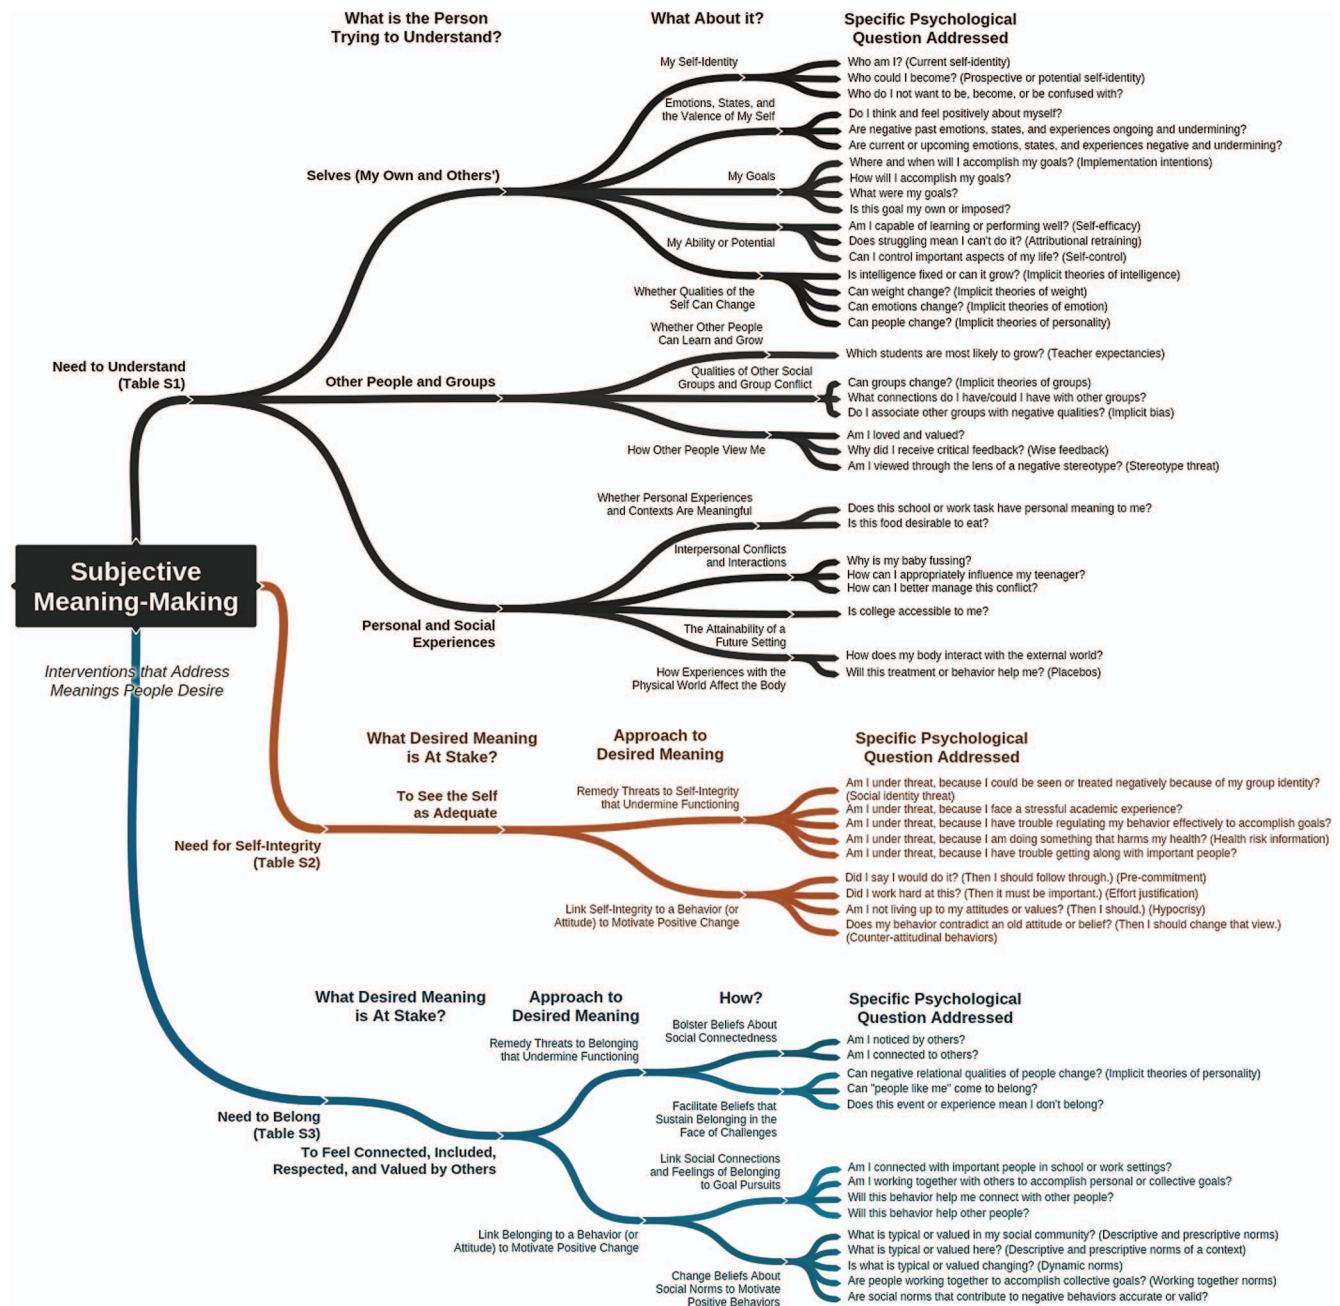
What is the Person Trying to Understand?

What About it?

Specific Psychological Question Addressed

My Self-Identity

Who am I? (Current self-identity)
Who could I become? (Prospective or potential self-identity)
Who do I not want to be, become, or be confused with?

Emotions, States, and the Valence of My Self

Do I think and feel positively about myself?
Are negative past emotions, states, and experiences ongoing and undermining?
Are current or upcoming emotions, states, and experiences negative and undermining?

Selves (My Own and Others')

My Goals

Where and when will I accomplish my goals? (Implementation intentions)
How will I accomplish my goals?
What were my goals?
Is this goal my own or imposed?

My Ability or Potential

Am I capable of learning or performing well? (Self-efficacy)
Does struggling mean I can't do it? (Attributional retraining)
Can I control important aspects of my life? (Self-control)

Whether Qualities of the Self Can Change

Is intelligence fixed or can it grow? (Implicit theories of intelligence)
Can weight change? (Implicit theories of weight)
Can emotions change? (Implicit theories of emotion)
Can people change? (Implicit theories of personality)

Whether Other People Can Learn and Grow

Which students are most likely to grow? (Teacher expectancies)

Need to Understand (Table S1)

Other People and Groups

Qualities of Other Social Groups and Group Conflict

Can groups change? (Implicit theories of groups)
What connections do I have/could I have with other groups?
Do I associate other groups with negative qualities? (Implicit bias)

How Other People View Me

Am I loved and valued?
Why did I receive critical feedback? (Wise feedback)
Am I viewed through the lens of a negative stereotype? (Stereotype threat)

Whether Personal Experiences and Contexts Are Meaningful

Does this school or work task have personal meaning to me?
Is this food desirable to eat?

Interpersonal Conflicts and Interactions

Why is my baby fussing?
How can I appropriately influence my teenager?
How can I better manage this conflict?

Subjective Meaning-Making

Personal and Social Experiences

Is college accessible to me?

The Attainability of a Future Setting

How Experiences with the Physical World Affect the Body

How does my body interact with the external world?
Will this treatment or behavior help me? (Placebos)

Interventions that Address Meanings People Desire

What Desired Meaning is At Stake?

Approach to Desired Meaning

Specific Psychological Question Addressed

To See the Self as Adequate

Remedy Threats to Self-Integrity that Undermine Functioning

Am I under threat, because I could be seen or treated negatively because of my group identity? (Social identity threat)
Am I under threat, because I face a stressful academic experience?
Am I under threat, because I have trouble regulating my behavior effectively to accomplish goals?
Am I under threat, because I am doing something that harms my health? (Health risk information)
Am I under threat, because I have trouble getting along with important people?

Need for Self-Integrity (Table S2)

Link Self-Integrity to a Behavior (or Attitude) to Motivate Positive Change

Did I say I would do it? (Then I should follow through.) (Pre-commitment)
Did I work hard at this? (Then it must be important.) (Effort justification)
Am I not living up to my attitudes or values? (Then I should.) (Hypocrisy)
Does my behavior contradict an old attitude or belief? (Then I should change that view.) (Counter-attitudinal behaviors)

What Desired Meaning is At Stake?

Approach to Desired Meaning

How?

Specific Psychological Question Addressed

Remedy Threats to Belonging that Undermine Functioning

Bolster Beliefs About Social Connectedness

Am I noticed by others?
Am I connected to others?

Can negative relational qualities of people change? (Implicit theories of personality)
Can "people like me" come to belong?
Does this event or experience mean I don't belong?

Need to Belong (Table S3)

Facilitate Beliefs that Sustain Belonging in the Face of Challenges

To Feel Connected, Included, Respected, and Valued by Others

Link Social Connections and Feelings of Belonging to Goal Pursuits

Am I connected with important people in school or work settings?
Am I working together with others to accomplish personal or collective goals?
Will this behavior help me connect with other people?
Will this behavior help other people?

Link Belonging to a Behavior (or Attitude) to Motivate Positive Change

What is typical or valued in my social community? (Descriptive and prescriptive norms)
What is typical or valued here? (Descriptive and prescriptive norms of a context)
Is what is typical or valued changing? (Dynamic norms)
Are people working together to accomplish collective goals? (Working together norms)
Are social norms that contribute to negative behaviors accurate or valid?

Change Beliefs About Social Norms to Motivate Positive Behaviors